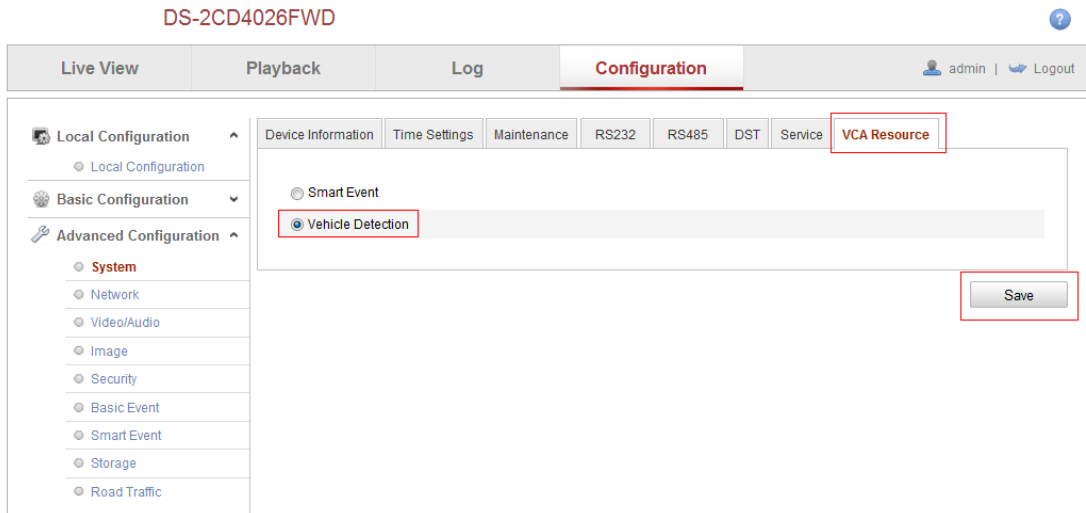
DS-2CD4026FWD

?

Live View
Playback
Log
Configuration
admin | Logout

Local Configuration
Local Configuration
Basic Configuration
Advanced Configuration
System
Network
Video/Audio
Image
Security
Basic Event
Smart Event
Storage
Road Traffic

Device Information
Time Settings
Maintenance
RS232
RS485
DST
Service
VCA Resource

Smart Event
Vehicle Detection

Save